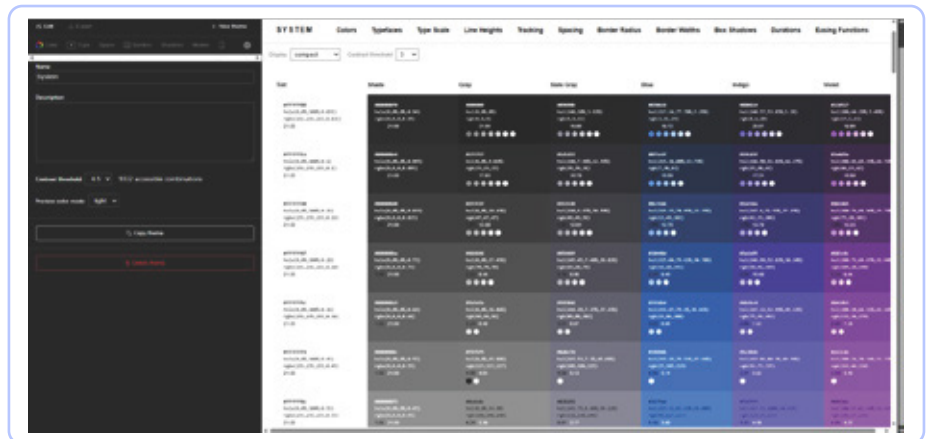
SYSTEM Colors Typefaces Type Scale Line Heights Tracking Spacing Border Radius Border Widths Box Shadows Durations Easing Functions

Display compact Contrast threshold 3

Tint Shade Gray Slate Gray Blue Indigo Violet

Name
System

Description

Contrast threshold 4.5 accessible combinations

Preview color mode light

Copy theme

Delete theme